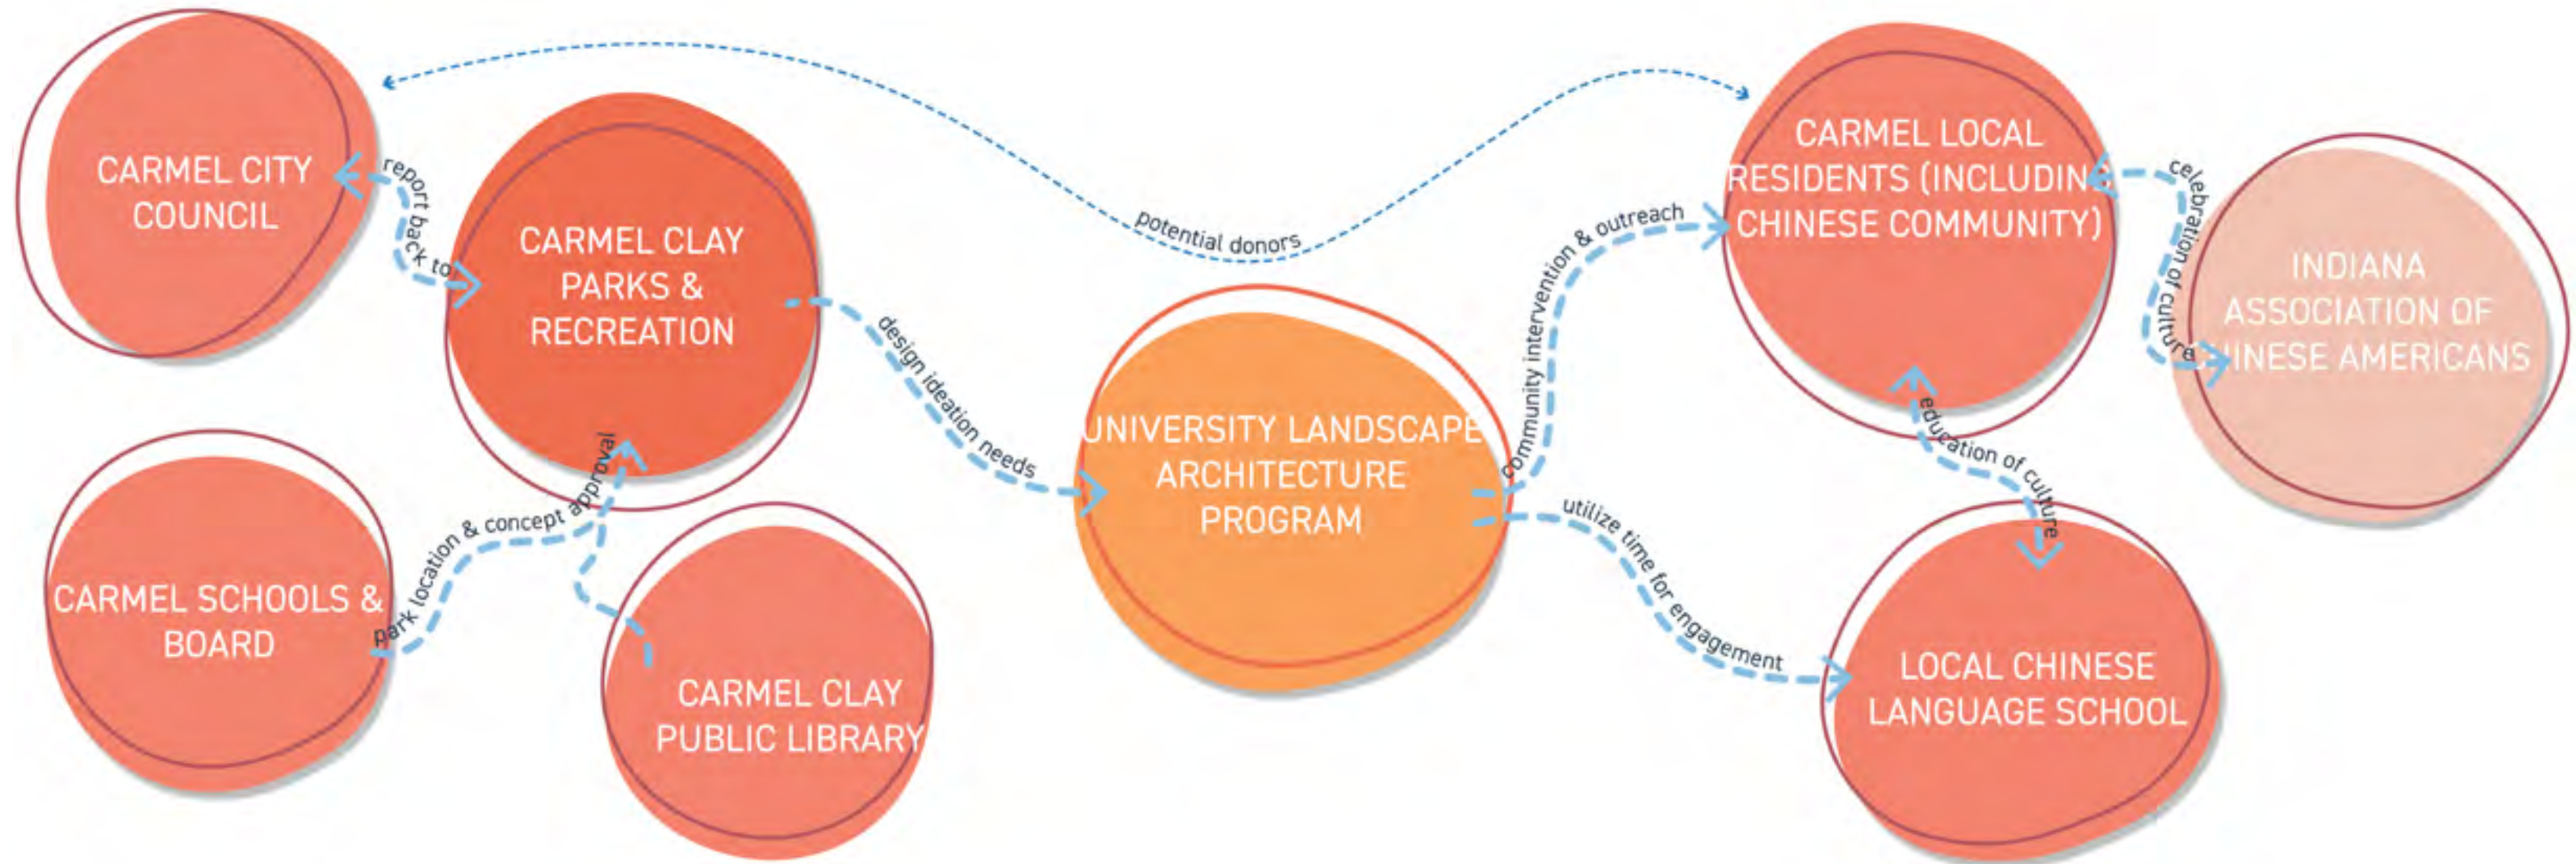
CARMEL CITY COUNCIL

report back to

CARMEL CLAY PARKS & RECREATION

potential donors

CARMEL LOCAL RESIDENTS (INCLUDIN CHINESE COMMUNITY)

celebration of culture

INDIANA ASSOCIATION OF INESE AMERICANS

design ideation needs

UNIVERSITY LANDSCAPE ARCHITECTURE PROGRAM

community intervention & outreach

education of culture

utilize time for engagement

CARMEL SCHOOLS & BOARD

park location & concept approval

CARMEL CLAY PUBLIC LIBRARY

LOCAL CHINESE LANGUAGE SCHOOL